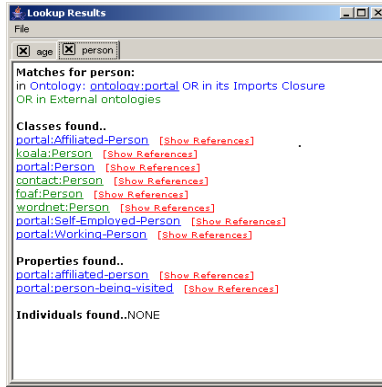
Lookup Results

File

age person

**Matches for person:**
in Ontology: ontology:portal OR in its Imports Closure OR in External ontologies

**Classes found..**
portal:Affiliated-Person [Show References]
koala:Person [Show References]
portal:Person [Show References]
contact:Person [Show References]
foaf:Person [Show References]
wordnet:Person [Show References]
portal:Self-Employed-Person [Show References]
portal:Working-Person [Show References]

**Properties found..**
portal:affiliated-person [Show References]
portal:person-being-visited [Show References]

**Individuals found..**NONE